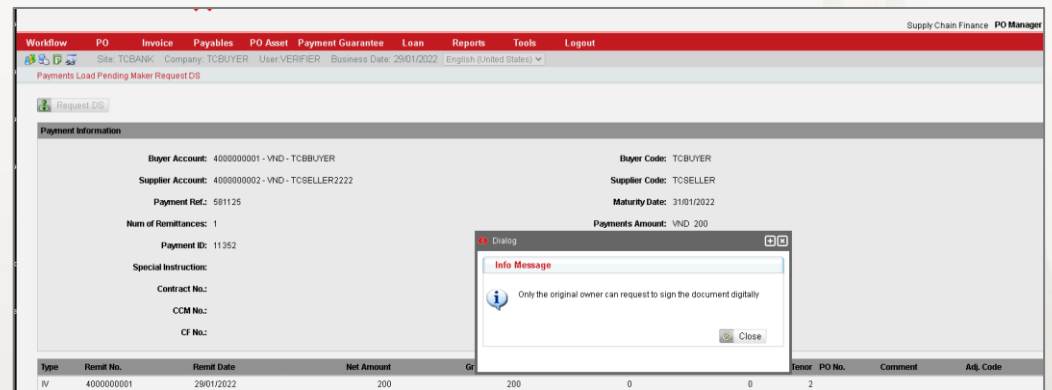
Supply Chain Finance PO Manager

Workflow PO Invoice Payables PO Asset Payment Guarantee Loan Reports Tools Logout

Site: TCBANK Company: TCBUYER User:VERIFIER Business Date: 29/01/2022 English (United States)

Payments Load Pending Maker Request DS

Request DS

Payment Information

Buyer Account: 4000000001 - VND - TCBBUYER

Buyer Code: TCBUYER

Supplier Account: 4000000002 - VND - TCSELLER2222

Supplier Code: TCSELLER

Payment Ref.: 581125

Maturity Date: 31/01/2022

Num of Remittances: 1

Payments Amount: VND 200

Payment ID: 11352

Special Instruction:

Contract No.:

CCM No.:

CF No.:

Dialog

Info Message

Only the original owner can request to sign the document digitally

Close

| Type | Remit No. | Remit Date | Net Amount | Gr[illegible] | | | Tenor | PO No. | Comment | Adj. Code |
|---|---|---|---|---|---|---|---|---|---|---|
| IV | 4000000001 | 29/01/2022 | 200 | 200 | 0 | 0 | 2 | | | |